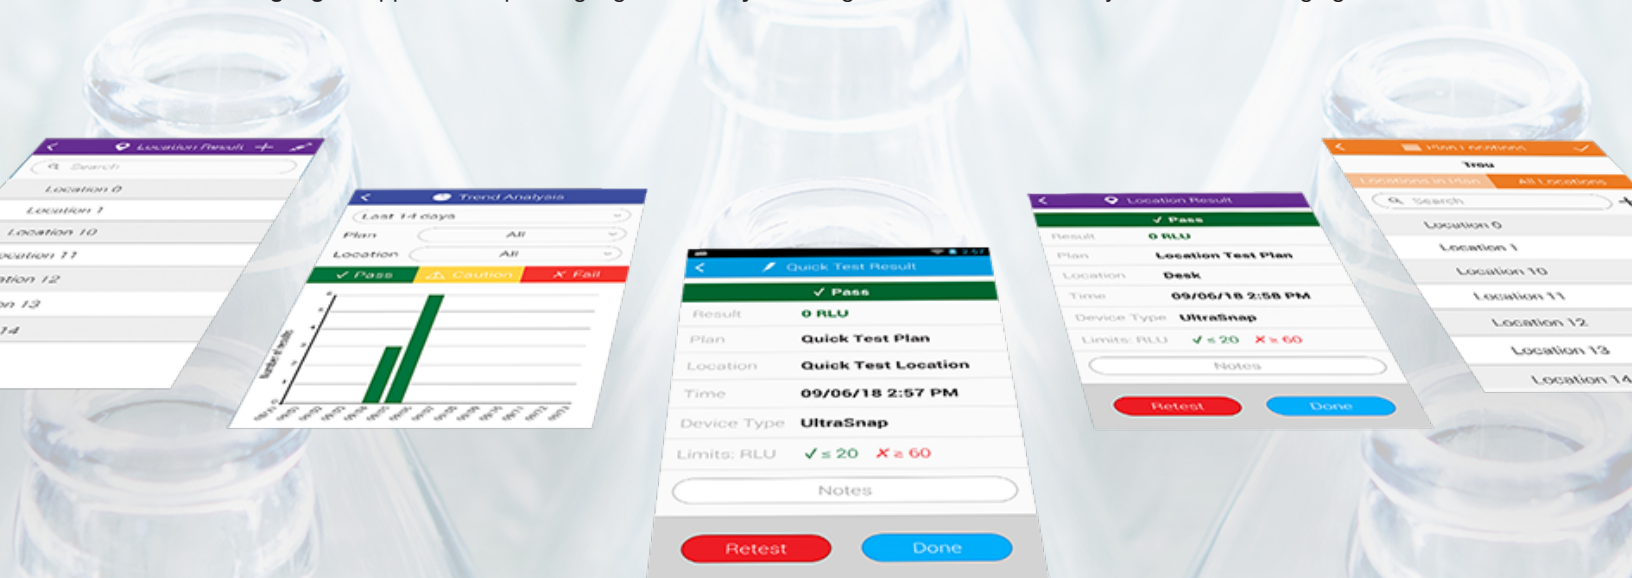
Location Result
Search
Location 8
Location 1
Location 10
ocation 11
ation 12
on 13
14

Trend Analysis
Last 14 days
Plan All
Location All
✓ Pass
Caution
✗ Fail
Number of results

Quick Test Result
✓ Pass
Result 0 RLU
Plan Quick Test Plan
Location Quick Test Location
Time 09/06/18 2:57 PM
Device Type UltraSnap
Limits: RLU ✓ ≤ 20 ✗ ≥ 60
Notes
Retest
Done

Location Result
✓ Pass
Result 0 RLU
Plan Location Test Plan
Location Desk
Time 09/06/18 2:58 PM
Device Type UltraSnap
Limits: RLU ✓ ≤ 20 ✗ ≥ 60
Notes
Retest
Done

Test
Locations in Plan
All Locations
Search
Location 0
Location 1
Location 10
Location 11
Location 12
Location 13
Location 14